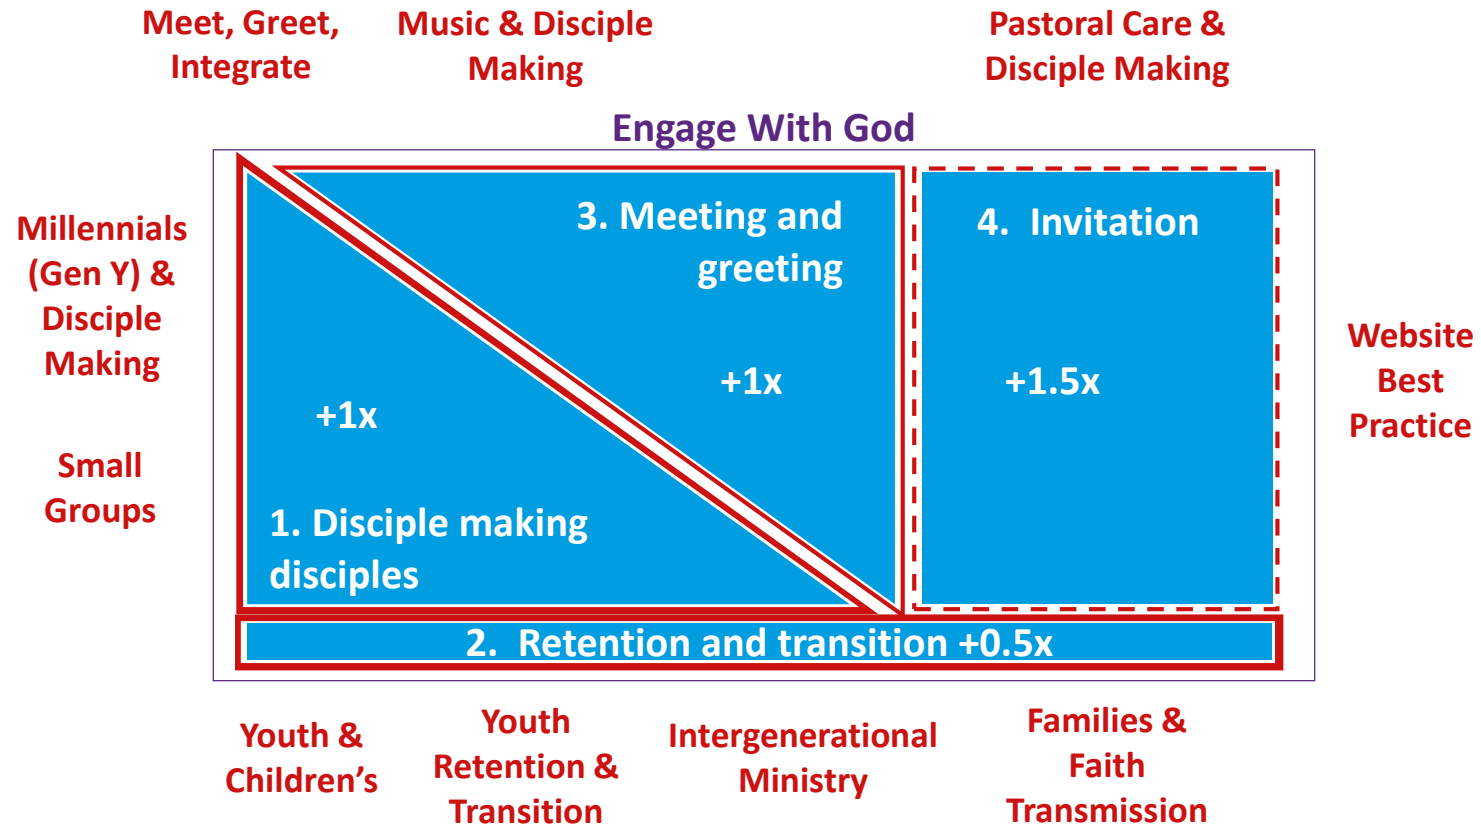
Meet, Greet, Integrate

Music & Disciple Making

Pastoral Care & Disciple Making

Engage With God

Millennials (Gen Y) & Disciple Making

Small Groups

3. Meeting and greeting

+1x

+1x

1. Disciple making disciples

4. Invitation

+1.5x

Website Best Practice

2. Retention and transition +0.5x

Youth & Children's

Youth Retention & Transition

Intergenerational Ministry

Families & Faith Transmission